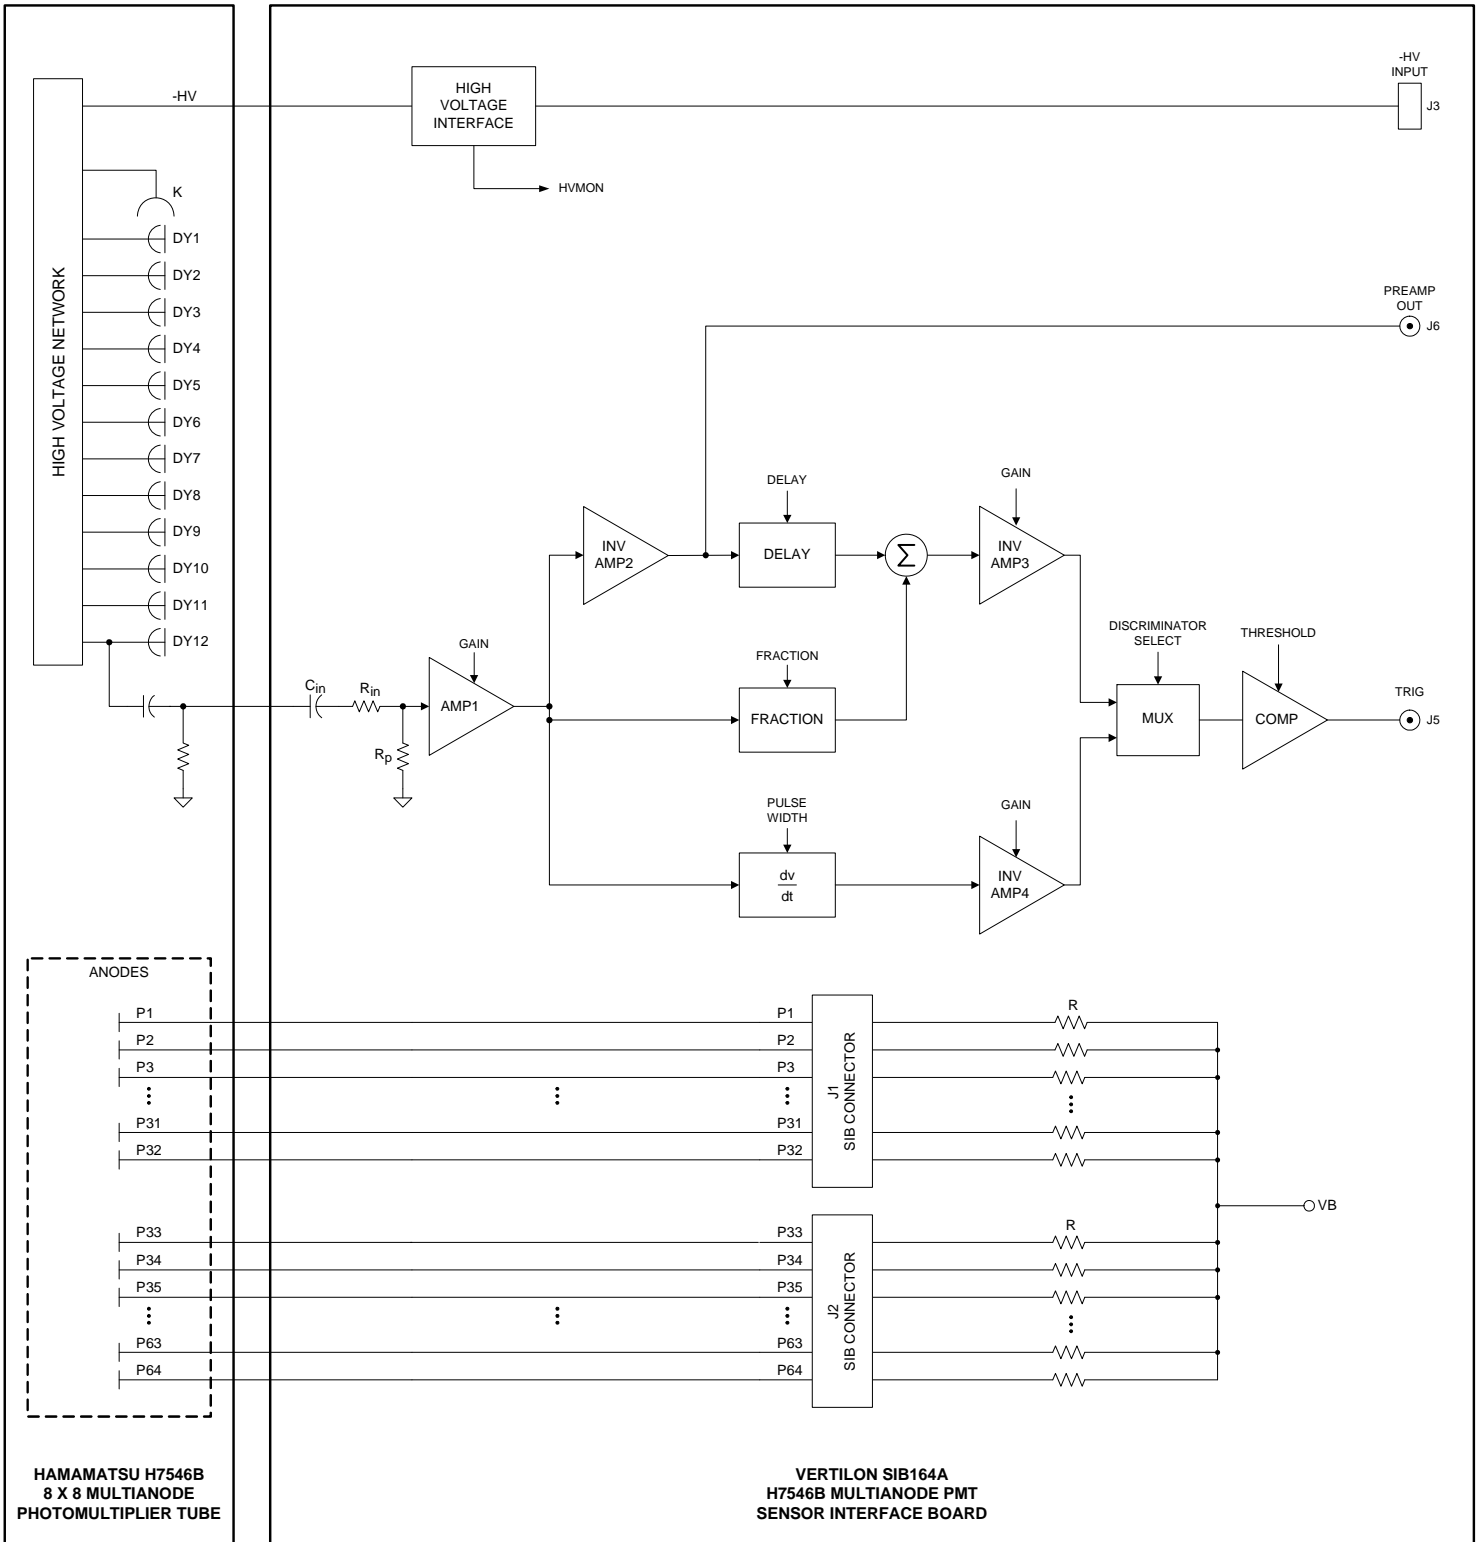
HIGH VOLTAGE NETWORK

-HV

K

DY1

DY2

DY3

DY4

DY5

DY6

DY7

DY8

DY9

DY10

DY11

DY12

HIGH VOLTAGE INTERFACE

HVMON

-HV INPUT

J3

PREAMP OUT

J6

DELAY

DELAY

GAIN

INV AMP2

$\Sigma$

INV AMP3

GAIN

DISCRIMINATOR SELECT

THRESHOLD

FRACTION

FRACTION

$C_{in}$

$R_{in}$

AMP1

$R_p$

MUX

COMP

TRIG

J5

PULSE WIDTH

$\frac{dv}{dt}$

GAIN

INV AMP4

ANODES

P1

P2

P3

⋮

P31

P32

P33

P34

P35

⋮

P63

P64

⋮

⋮

P1

P2

P3

⋮

P31

P32

P33

P34

P35

⋮

P63

P64

J1 SIB CONNECTOR

J2 SIB CONNECTOR

R

R

⋮

⋮

VB

HAMAMATSU H7546B 8 X 8 MULTIANODE PHOTOMULTIPLIER TUBE

VERTILON SIB164A H7546B MULTIANODE PMT SENSOR INTERFACE BOARD